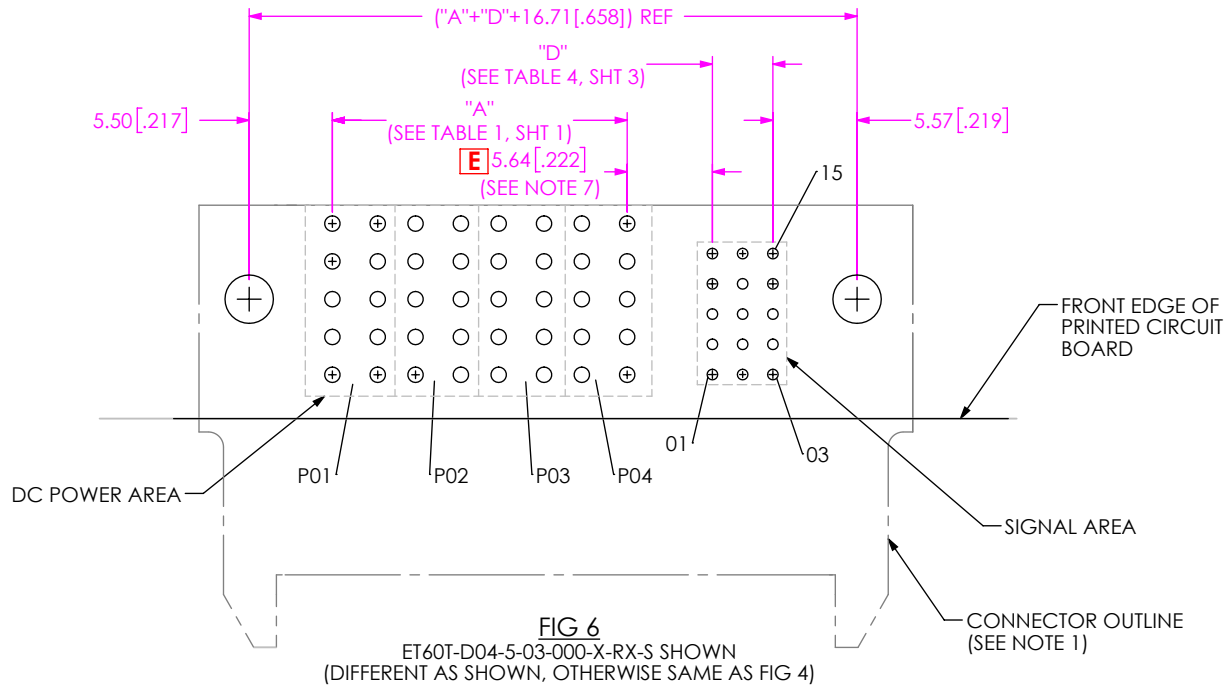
("A"+"D"+16.71[.658]) REF

"D"
(SEE TABLE 4, SHT 3)

5.50[.217]

"A"
(SEE TABLE 1, SHT 1)

5.57[.219]

E 5.64[.222]
(SEE NOTE 7)

15

FRONT EDGE OF PRINTED CIRCUIT BOARD

01

03

P01

P02

P03

P04

DC POWER AREA

SIGNAL AREA

CONNECTOR OUTLINE (SEE NOTE 1)

FIG 6
ET60T-D04-5-03-000-X-RX-S SHOWN
(DIFFERENT AS SHOWN, OTHERWISE SAME AS FIG 4)